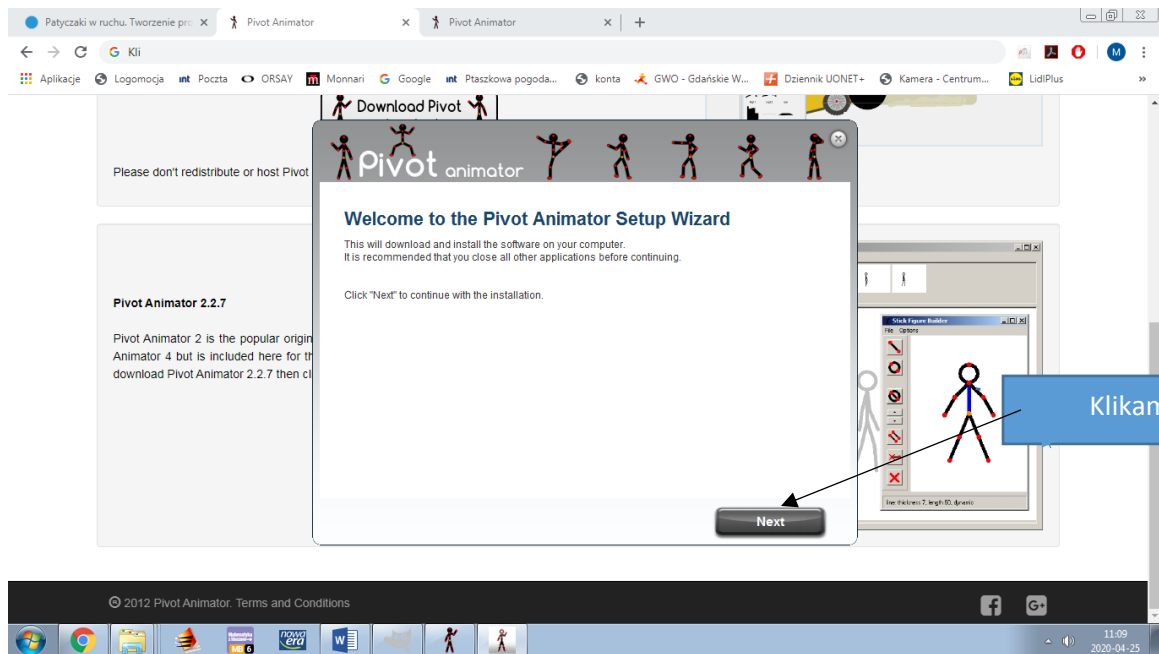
Patyczaki w ruchu. Tworzenie pr
Pivot Animator
Pivot Animator
Kli
Aplikacje Logomocja Poczta ORSAY Monnari Google Ptaszkowa pogoda... konta GWO - Gdańskie W... Dziennik UONET+ Kamera - Centrum... LidlPlus

Download Pivot

Please don't redistribute or host Pivot

Pivot animator

Welcome to the Pivot Animator Setup Wizard

This will download and install the software on your computer.
It is recommended that you close all other applications before continuing.

Click "Next" to continue with the installation.

Next

Pivot Animator 2.2.7

Pivot Animator 2 is the popular origin Animator 4 but is included here for th download Pivot Animator 2.2.7 then cl

Stick Figure Builder
File Options

Klikan

© 2012 Pivot Animator. Terms and Conditions

11:09
2020-04-25